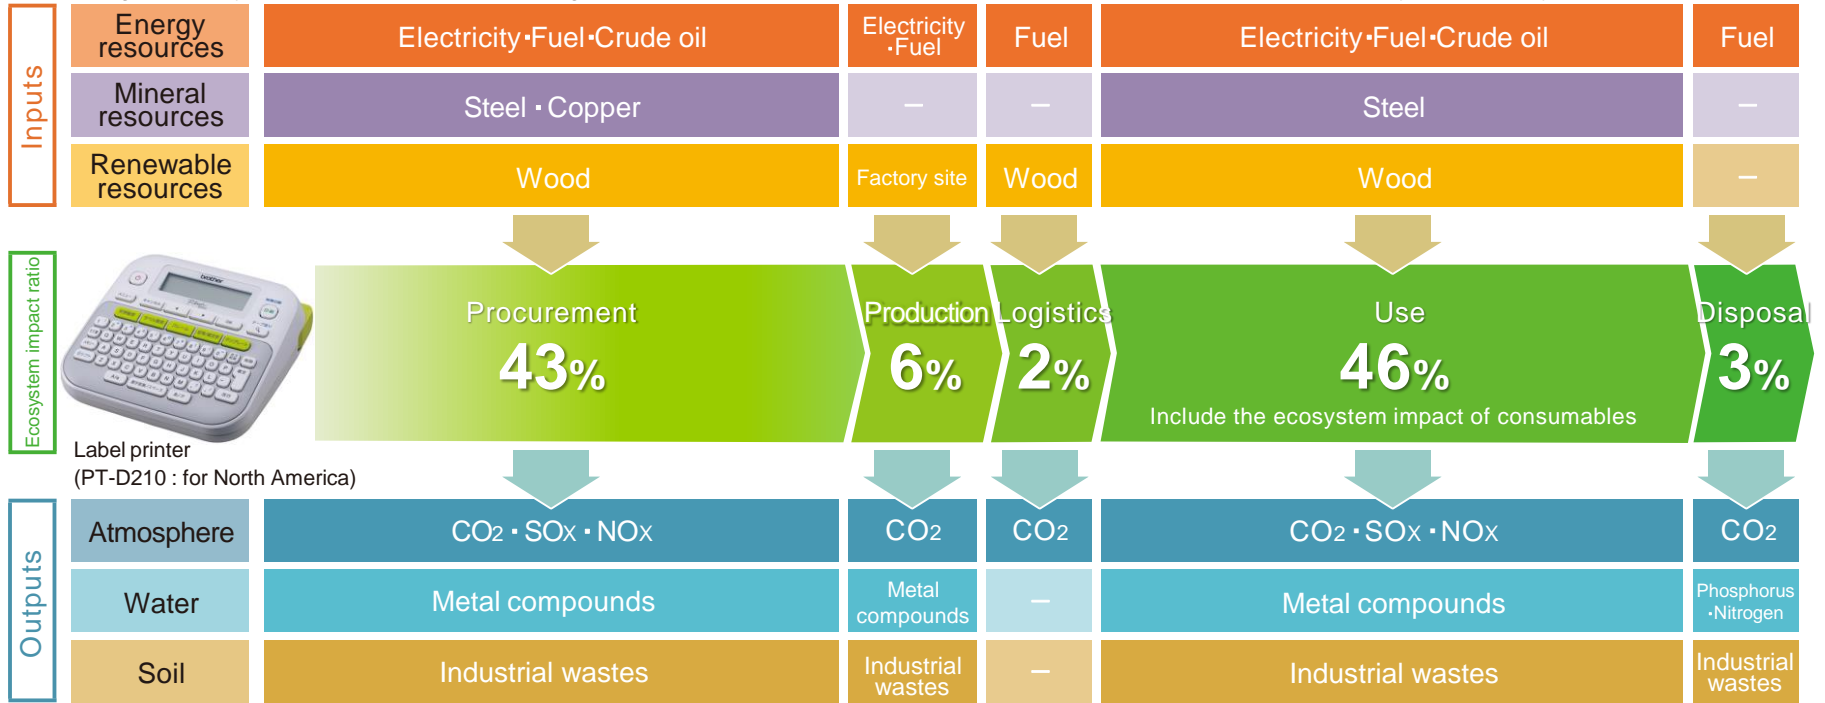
Inputs

| | Procurement | Production | Logistics | Use | Disposal |
|---|---|---|---|---|---|
| Energy resources | Electricity·Fuel·Crude oil | Electricity ·Fuel | Fuel | Electricity·Fuel·Crude oil | Fuel |
| Mineral resources | Steel · Copper | – | – | Steel | – |
| Renewable resources | Wood | Factory site | Wood | Wood | – |

Ecosystem impact ratio

Label printer (PT-D210 : for North America)

Procurement 43%

Production 6%

Logistics 2%

Use 46%
Include the ecosystem impact of consumables

Disposal 3%

Outputs

| | Procurement | Production | Logistics | Use | Disposal |
|---|---|---|---|---|---|
| Atmosphere | $CO_2$ · $SO_X$ · $NO_X$ | $CO_2$ | $CO_2$ | $CO_2$ · $SO_X$ · $NO_X$ | $CO_2$ |
| Water | Metal compounds | Metal compounds | – | Metal compounds | Phosphorus ·Nitrogen |
| Soil | Industrial wastes | Industrial wastes | – | Industrial wastes | Industrial wastes |